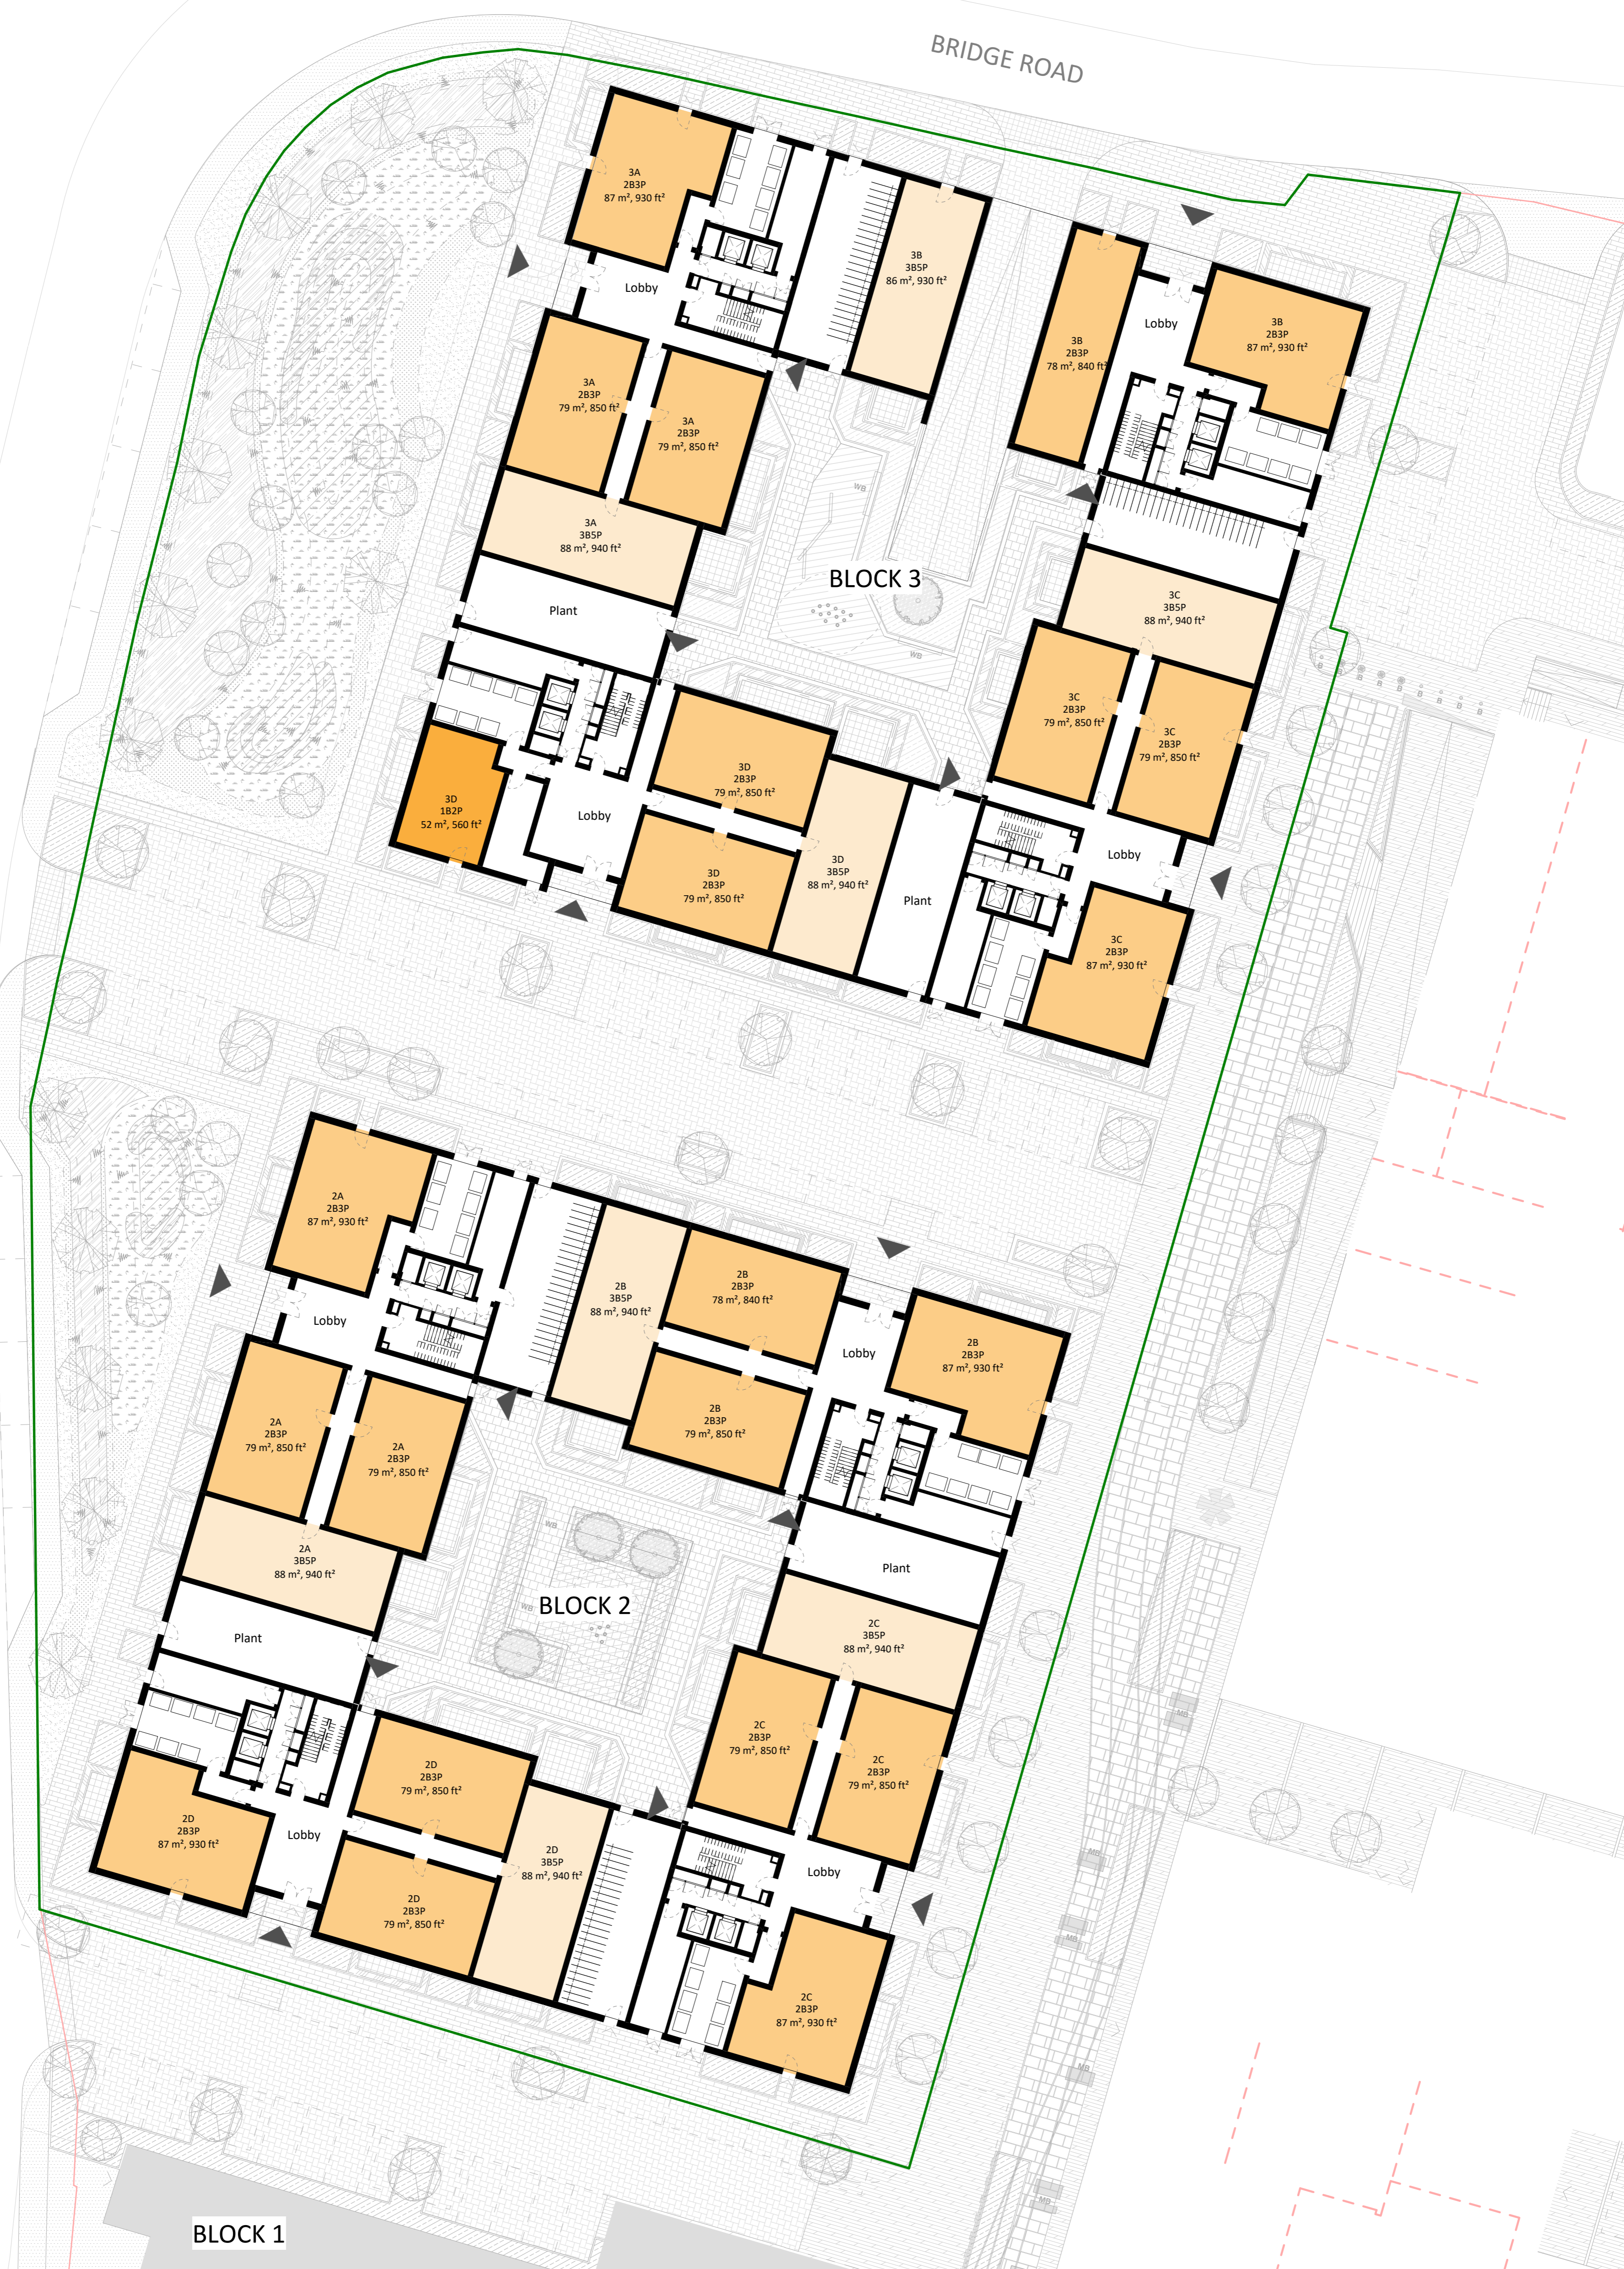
BRIDGE ROAD

3A
2B3P
87 m², 930 ft²

3B
3B5P
86 m², 930 ft²

Lobby

3B
2B3P
78 m², 840 ft²

Lobby

3B
2B3P
87 m², 930 ft²

3A
2B3P
79 m², 850 ft²

3A
2B3P
79 m², 850 ft²

3A
3B5P
88 m², 940 ft²

BLOCK 3

3C
3B5P
88 m², 940 ft²

Plant

3C
2B3P
79 m², 850 ft²

3C
2B3P
79 m², 850 ft²

3D
2B3P
79 m², 850 ft²

3D
1B2P
52 m², 560 ft²

Lobby

3D
3B5P
88 m², 940 ft²

Lobby

3D
2B3P
79 m², 850 ft²

Plant

3C
2B3P
87 m², 930 ft²

2A
2B3P
87 m², 930 ft²

2B
3B5P
88 m², 940 ft²

2B
2B3P
78 m², 840 ft²

Lobby

Lobby

2B
2B3P
87 m², 930 ft²

2A
2B3P
79 m², 850 ft²

2A
2B3P
79 m², 850 ft²

2B
2B3P
79 m², 850 ft²

2A
3B5P
88 m², 940 ft²

Plant

BLOCK 2

Plant

2C
3B5P
88 m², 940 ft²

2C
2B3P
79 m², 850 ft²

2C
2B3P
79 m², 850 ft²

2D
2B3P
79 m², 850 ft²

2D
2B3P
87 m², 930 ft²

Lobby

2D
3B5P
88 m², 940 ft²

Lobby

2D
2B3P
79 m², 850 ft²

2C
2B3P
87 m², 930 ft²

BLOCK 1